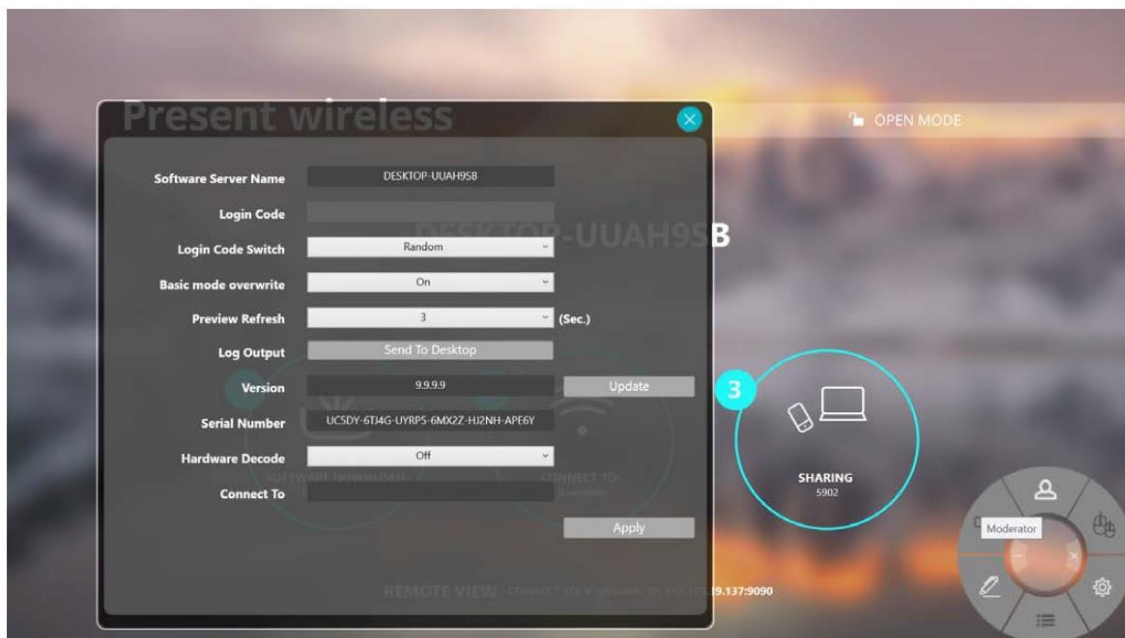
Present wireless

OPEN MODE

Software Server Name DESKTOP-UUAH9SB

Login Code

Login Code Switch Random

Basic mode overwrite On

Preview Refresh 3 (Sec.)

Log Output Send To Desktop

Version 9.9.9.9 Update

Serial Number UC5DY-6TJ4G-UYRP5-6MX2Z-HJ2NH-APE6Y

Hardware Decode Off

Connect To

Apply

DESKTOP-UUAH9SB

3

SHARING
5902

Moderator

REMOTE VIEW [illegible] 9.137:9090